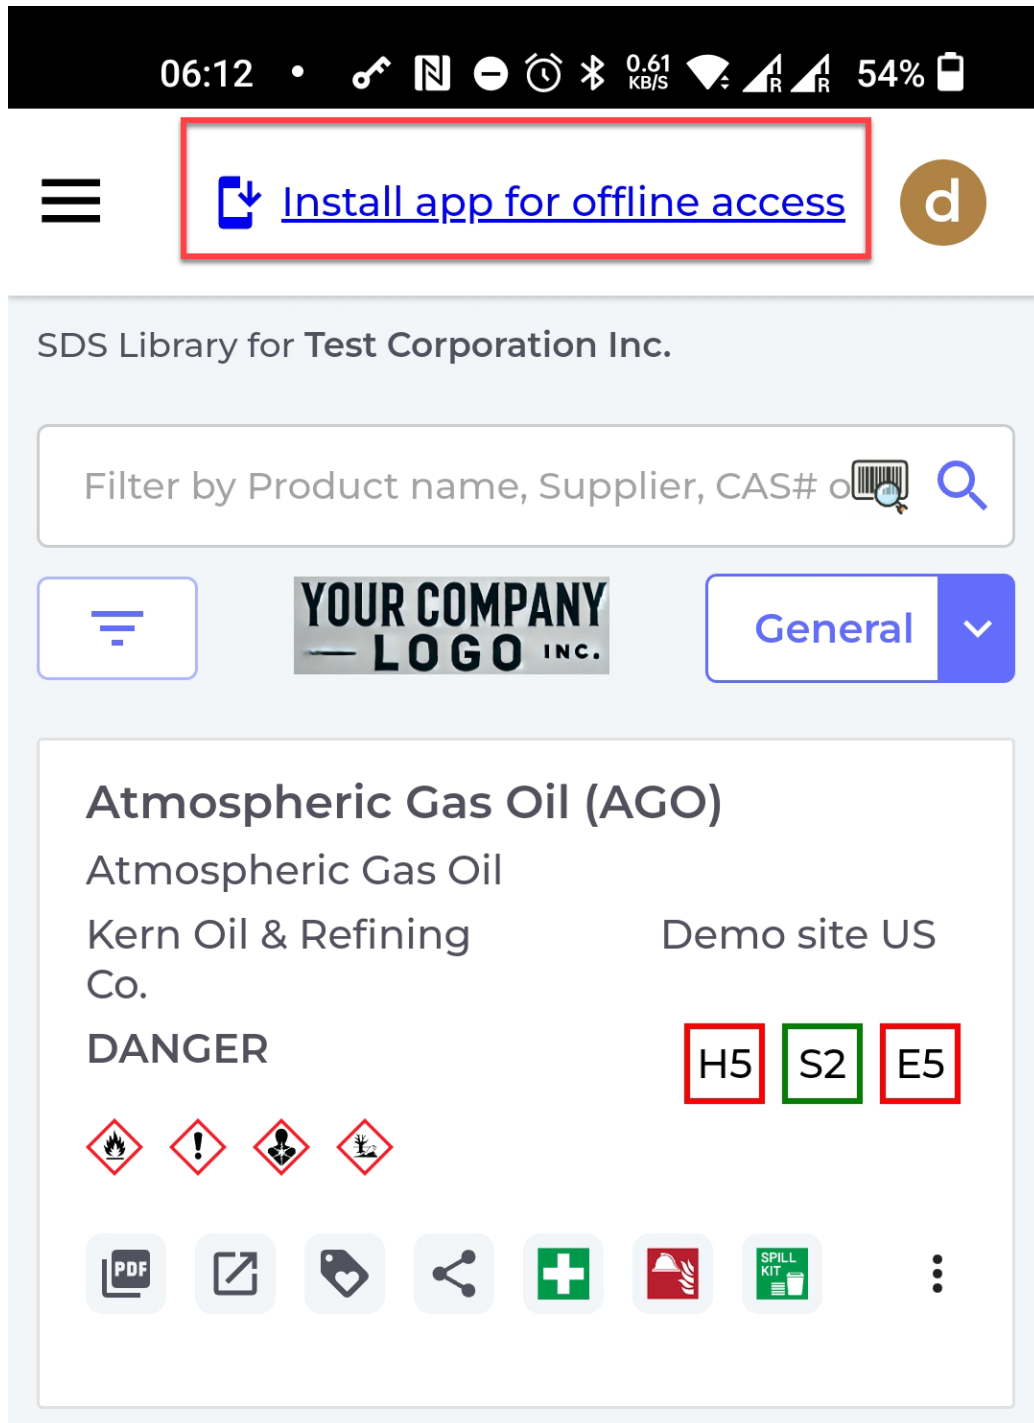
06:12 • 0.61 KB/S 54%

Install app for offline access

d

SDS Library for Test Corporation Inc.

Filter by Product name, Supplier, CAS# o

YOUR COMPANY — LOGO INC.

General

Atmospheric Gas Oil (AGO)

Atmospheric Gas Oil

Kern Oil & Refining Co.

Demo site US

DANGER

H5 S2 E5

PDF

SPILL KIT